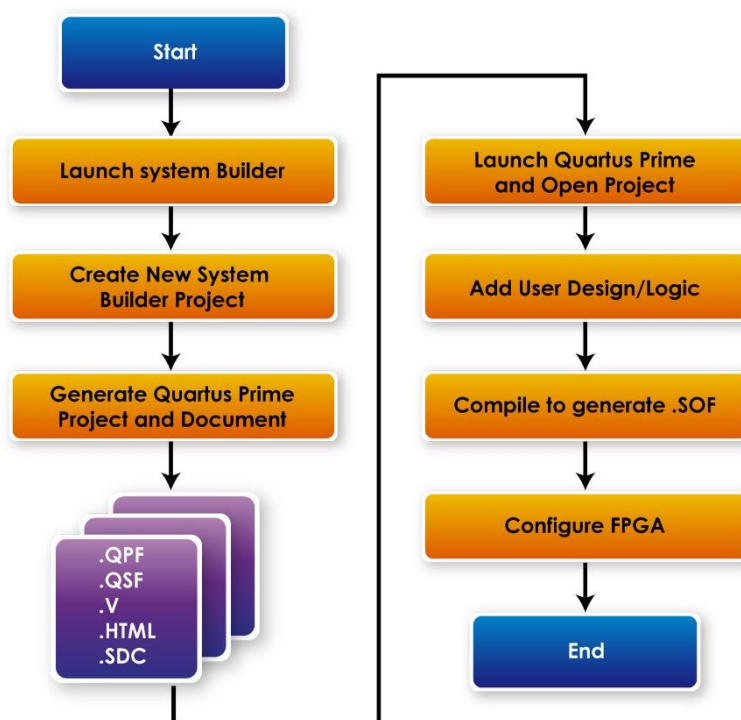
Start

Launch system Builder

Create New System Builder Project

Generate Quartus Prime Project and Document

.QPF
.QSF
.V
.HTML
.SDC

Launch Quartus Prime and Open Project

Add User Design/Logic

Compile to generate .SOF

Configure FPGA

End